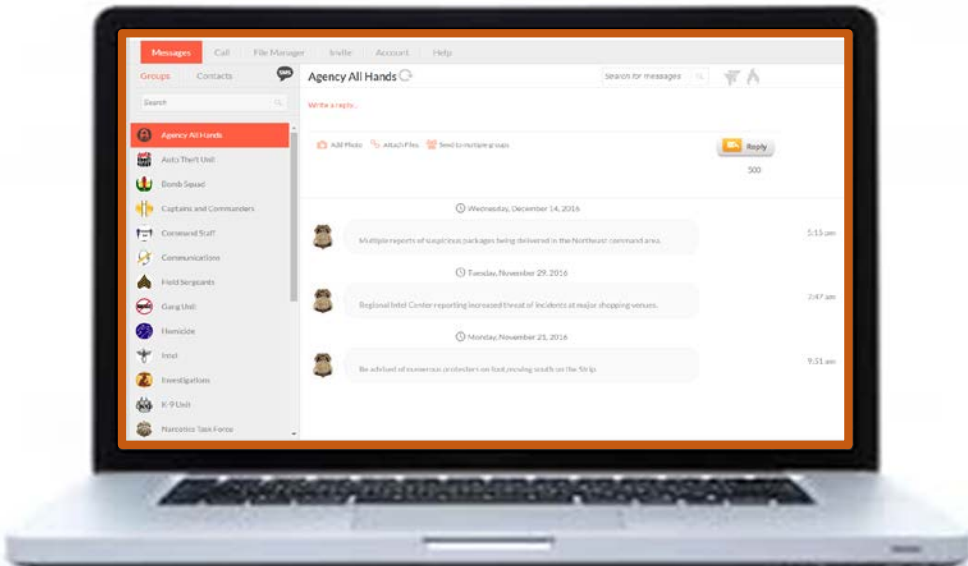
Messages Call File Manager Invite Account Help

Groups Contacts SMS

Search

Agency All Hands
Auto Theft Unit
Bomb Squad
Captains and Commanders
Command Staff
Communications
Field Sergeants
Gang Unit
Homicide
Intel
Investigations
K-9 Unit
Narcotics Task Force

Agency All Hands

Search for messages

Write a reply...

Add Photo Attach Files Send to multiple groups

Reply

500

Wednesday, December 14, 2016

Multiple reports of suspicious packages being delivered in the Northeast command area.

5:15 am

Tuesday, November 29, 2016

Regional Intel Center reporting increased threat of incidents at major shopping venues.

7:47 am

Monday, November 21, 2016

Be advised of numerous protesters on foot,moving south on the Strip.

9:51 am